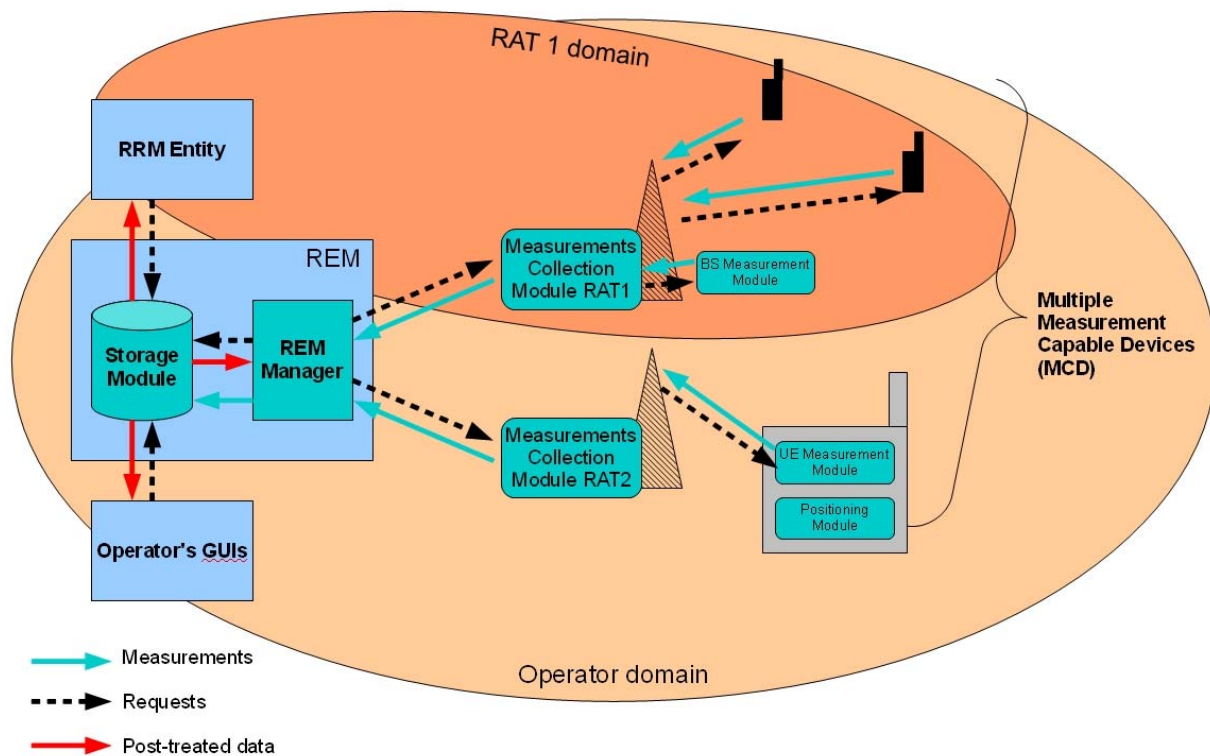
RAT 1 domain

RRM Entity

REM

Storage Module

REM Manager

Measurements Collection Module RAT1

BS Measurement Module

Multiple Measurement Capable Devices (MCD)

Measurements Collection Module RAT2

UE Measurement Module

Positioning Module

Operator's GUIs

Measurements

Requests

Post-treated data

Operator domain